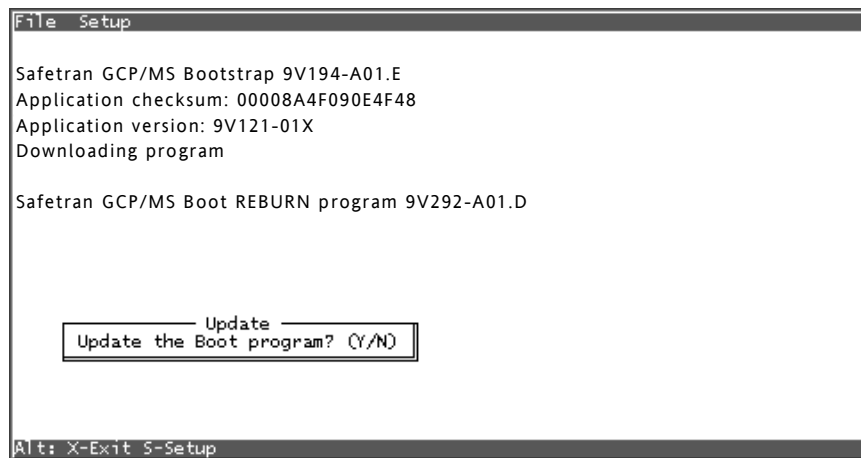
File Setup

Safetran GCP/MS Bootstrap 9V194-A01.E
Application checksum: 00008A4F090E4F48
Application version: 9V121-01X
Downloading program

Safetran GCP/MS Boot REBURN program 9V292-A01.D

Update
Update the Boot program? (Y/N)

Alt: X-Exit S-Setup